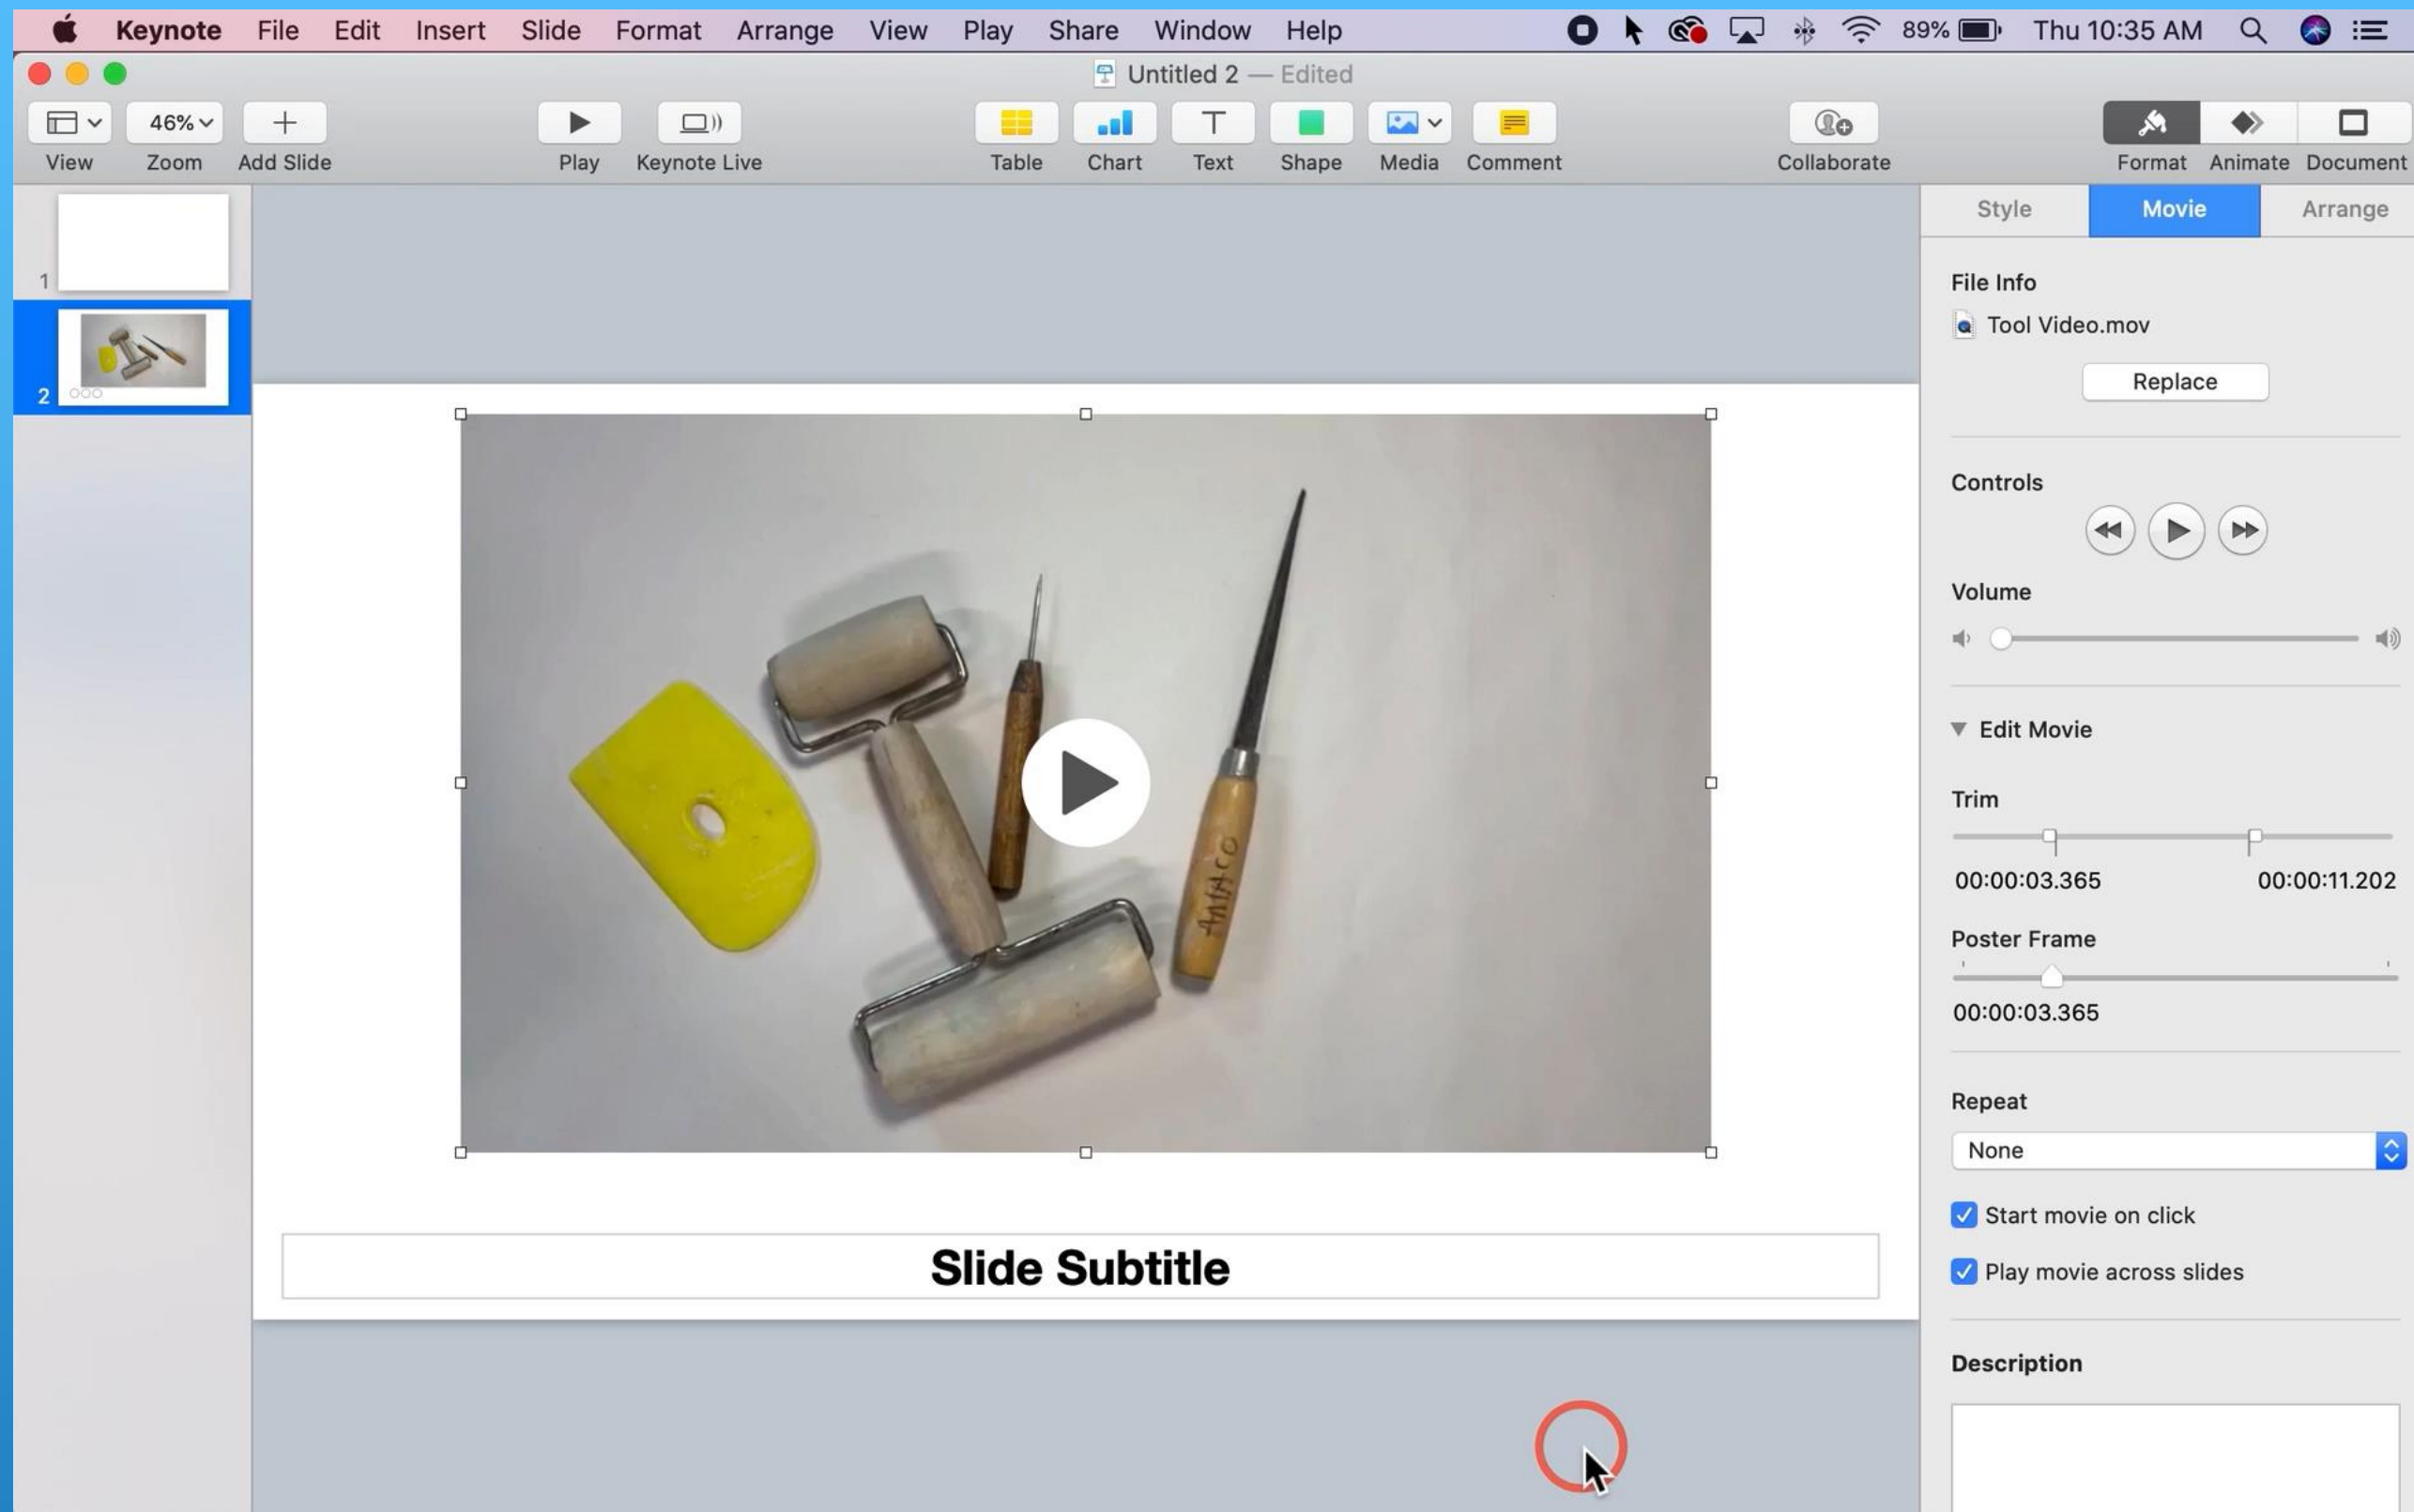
Keynote File Edit Insert Slide Format Arrange View Play Share Window Help

89% Thu 10:35 AM

Untitled 2 — Edited

View Zoom 46% Add Slide Play Keynote Live Table Chart Text Shape Media Comment Collaborate Format Animate Document

1
2

AMACO

Slide Subtitle

Style Movie Arrange

File Info
Tool Video.mov
Replace

Controls

Volume

Edit Movie

Trim
00:00:03.365 00:00:11.202

Poster Frame
00:00:03.365

Repeat
None

Start movie on click
Play movie across slides

Description